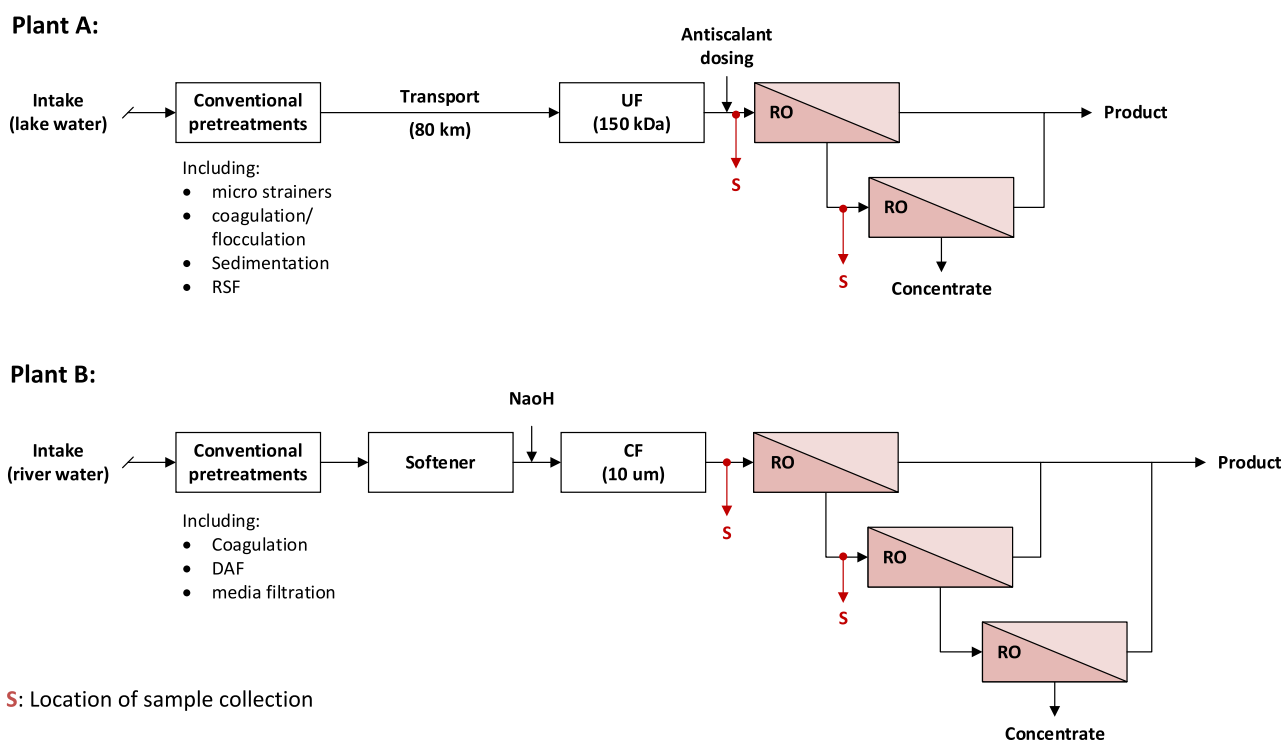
Plant A:

Intake (lake water)

Conventional pretreatments

Including:
- micro strainers
- coagulation/ flocculation
- Sedimentation
- RSF

Transport (80 km)

UF (150 kDa)

Antiscalant dosing

S

RO

Product

S

RO

Concentrate

Plant B:

Intake (river water)

Conventional pretreatments

Including:
- Coagulation
- DAF
- media filtration

Softener

NaoH

CF (10 um)

S

RO

Product

S

RO

RO

Concentrate

S: Location of sample collection